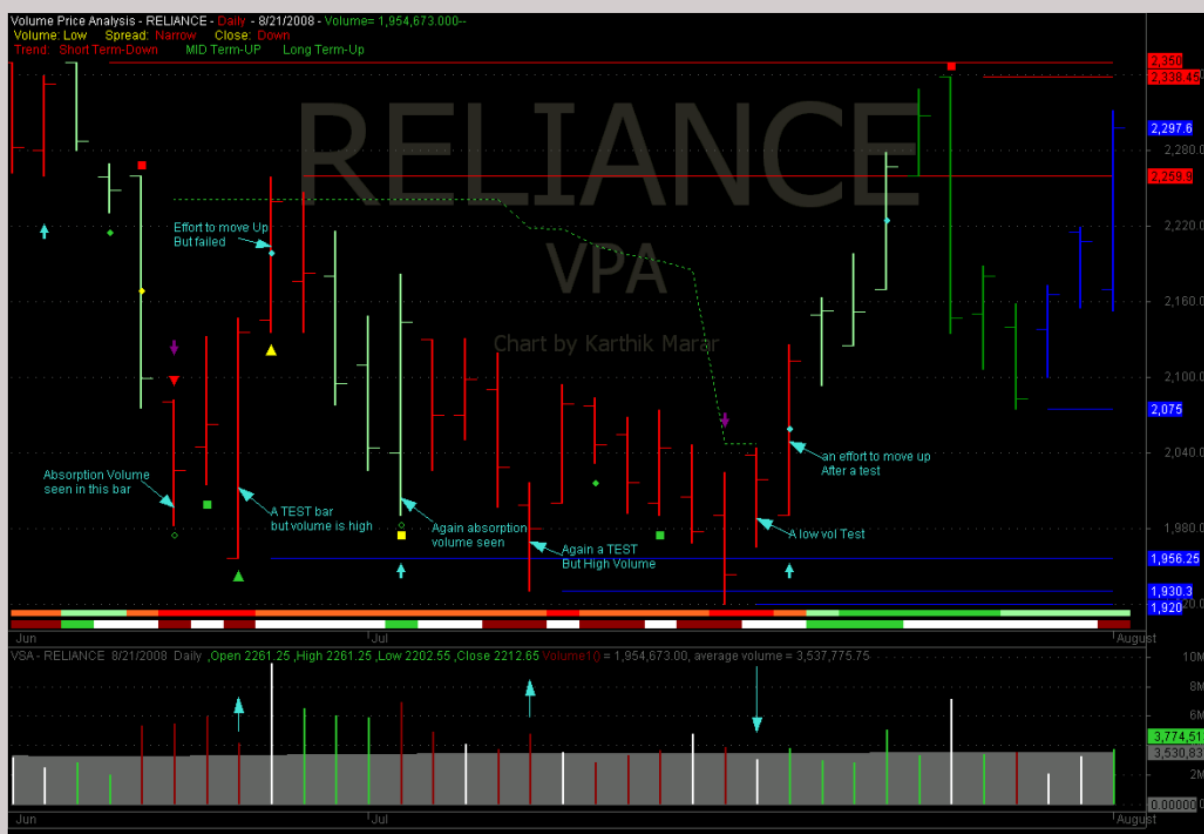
Volume Price Analysis - RELIANCE - Daily - 8/21/2008 - Volume= 1,954,673.000--
Volume: Low Spread: Narrow Close: Down
Trend: Short Term-Down MID Term-UP Long Term-Up

RELIANCE
VPA
Chart by Karthik Marar

Effort to move Up But failed

Absorption Volume seen in this bar

A TEST bar but volume is high

Again absorption volume seen

Again a TEST But High Volume

an effort to move up After a test

A low vol Test

2,350
2,338.45
2,297.6
2,280.0
2,259.9
2,220.0
2,160.0
2,100.0
2,075
2,040.0
1,980.0
1,956.25
1,930.3
1,920

Jun
Jul
August

VSA - RELIANCE 8/21/2008 Daily ,Open 2261.25 ,High 2261.25 ,Low 2202.55 ,Close 2212.65 Volume() = 1,954,673.00, average volume = 3,537,775.75

10M
8M
6M
3,774.51
3,530.83
2M
0.00000

Jun
Jul
August